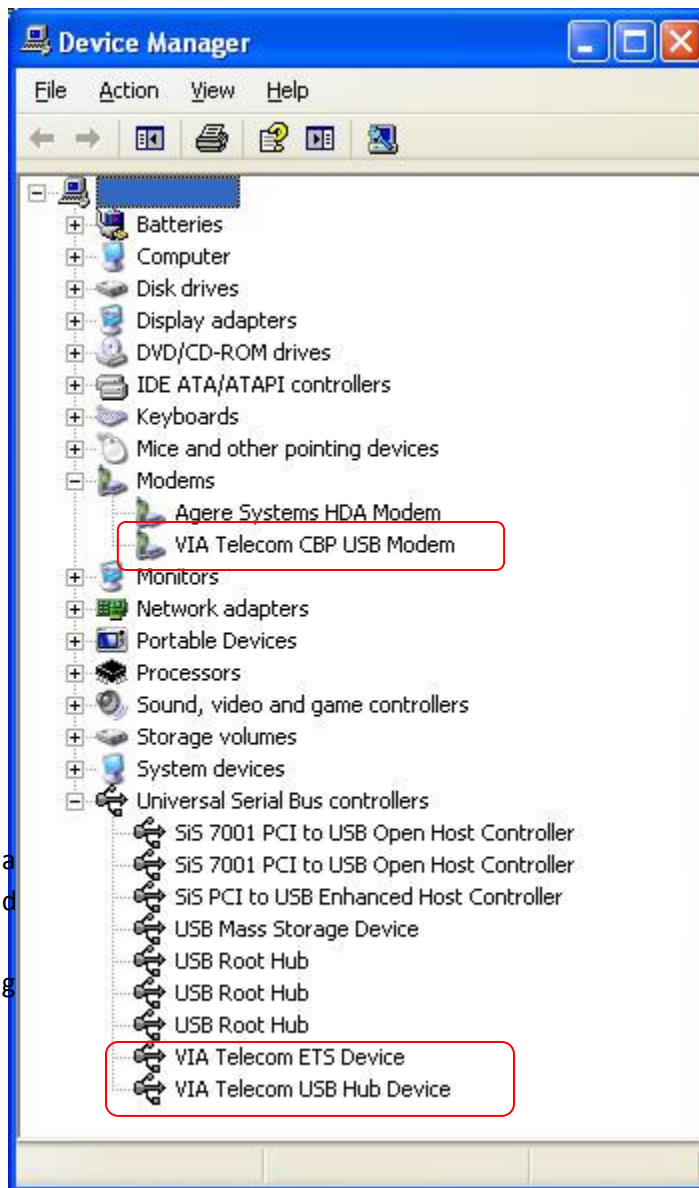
Device Manager

File Action View Help

Batteries
Computer
Disk drives
Display adapters
DVD/CD-ROM drives
IDE ATA/ATAPI controllers
Keyboards
Mice and other pointing devices
Modems
Agere Systems HDA Modem
VIA Telecom CBP USB Modem
Monitors
Network adapters
Portable Devices
Processors
Sound, video and game controllers
Storage volumes
System devices
Universal Serial Bus controllers
SiS 7001 PCI to USB Open Host Controller
SiS 7001 PCI to USB Open Host Controller
SiS PCI to USB Enhanced Host Controller
USB Mass Storage Device
USB Root Hub
USB Root Hub
USB Root Hub
VIA Telecom ETS Device
VIA Telecom USB Hub Device

a
d
g